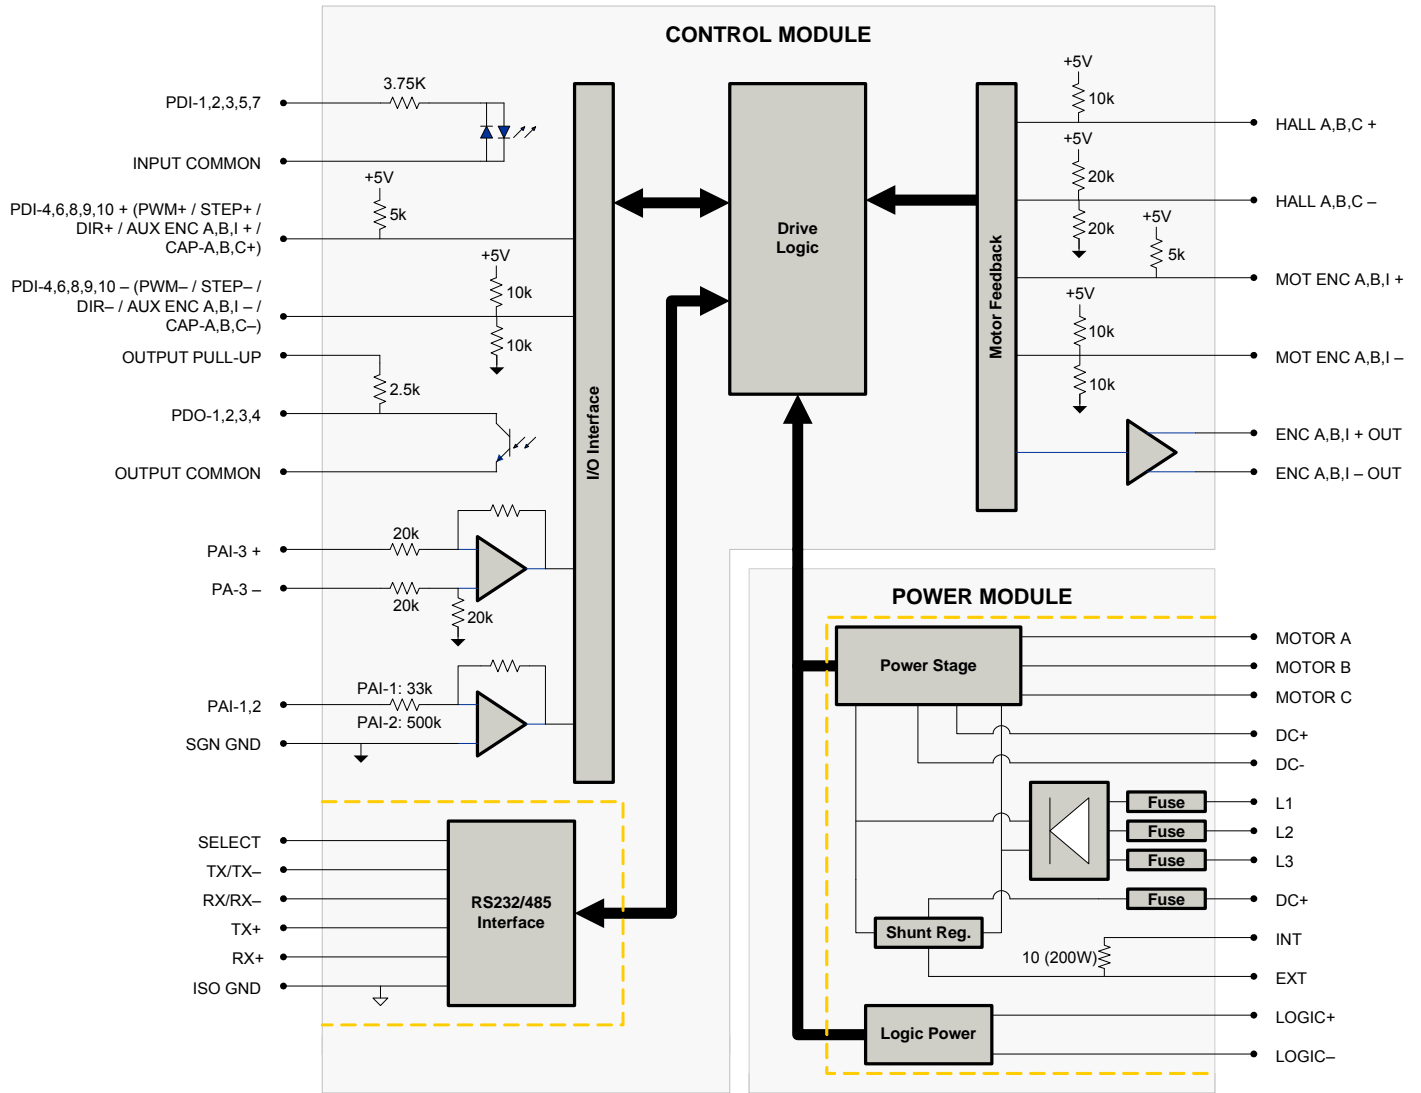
CONTROL MODULE

PDI-1,2,3,5,7
3.75K
INPUT COMMON
+5V
5k
PDI-4,6,8,9,10 + (PWM+ / STEP+ / DIR+ / AUX ENC A,B,I + / CAP-A,B,C+)
+5V
10k
PDI-4,6,8,9,10 – (PWM– / STEP– / DIR– / AUX ENC A,B,I – / CAP-A,B,C–)
10k
OUTPUT PULL-UP
2.5k
PDO-1,2,3,4
OUTPUT COMMON
20k
PAI-3 +
PA-3 –
20k
20k
PAI-1: 33k
PAI-1,2
PAI-2: 500k
SGN GND

I/O Interface

Drive Logic

Motor Feedback

+5V
10k
HALL A,B,C +
+5V
20k
HALL A,B,C –
20k
+5V
5k
MOT ENC A,B,I +
+5V
10k
MOT ENC A,B,I –
10k
ENC A,B,I + OUT
ENC A,B,I – OUT

SELECT
TX/TX–
RX/RX–
TX+
RX+
ISO GND
RS232/485 Interface

POWER MODULE
Power Stage
MOTOR A
MOTOR B
MOTOR C
DC+
DC-
Fuse
L1
Fuse
L2
Fuse
L3
Fuse
DC+
Shunt Reg.
INT
10 (200W)
EXT
Logic Power
LOGIC+
LOGIC–